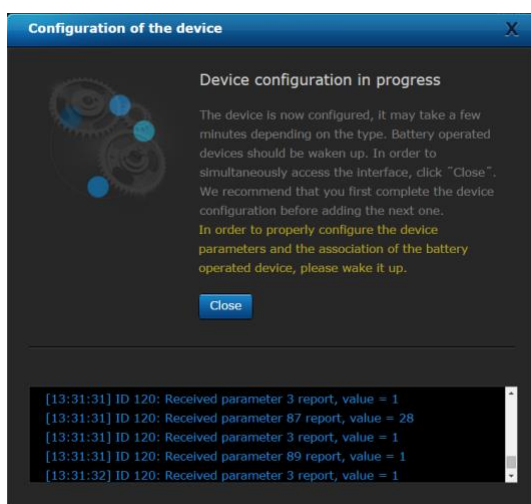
Configuration of the device

X

Device configuration in progress

The device is now configured, it may take a few minutes depending on the type. Battery operated devices should be waken up. In order to simultaneously access the interface, click "Close". We recommend that you first complete the device configuration before adding the next one.

In order to properly configure the device parameters and the association of the battery operated device, please wake it up.

Close

[13:31:31] ID 120: Received parameter 3 report, value = 1
[13:31:31] ID 120: Received parameter 87 report, value = 28
[13:31:31] ID 120: Received parameter 3 report, value = 1
[13:31:31] ID 120: Received parameter 89 report, value = 1
[13:31:32] ID 120: Received parameter 3 report, value = 1